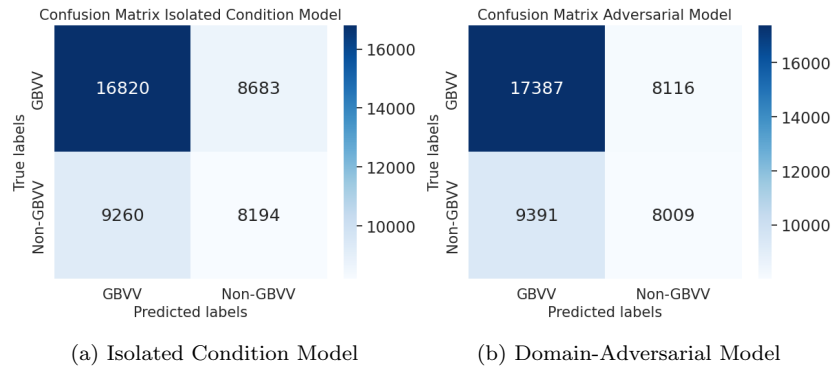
Confusion Matrix Isolated Condition Model

True labels

GBVV

Non-GBVV

| | GBVV | Non-GBVV |
|---|---|---|
| GBVV | 16820 | 8683 |
| Non-GBVV | 9260 | 8194 |

Predicted labels

16000
14000
12000
10000

(a) Isolated Condition Model

Confusion Matrix Adversarial Model

True labels

GBVV

Non-GBVV

| | GBVV | Non-GBVV |
|---|---|---|
| GBVV | 17387 | 8116 |
| Non-GBVV | 9391 | 8009 |

Predicted labels

16000
14000
12000
10000

(b) Domain-Adversarial Model